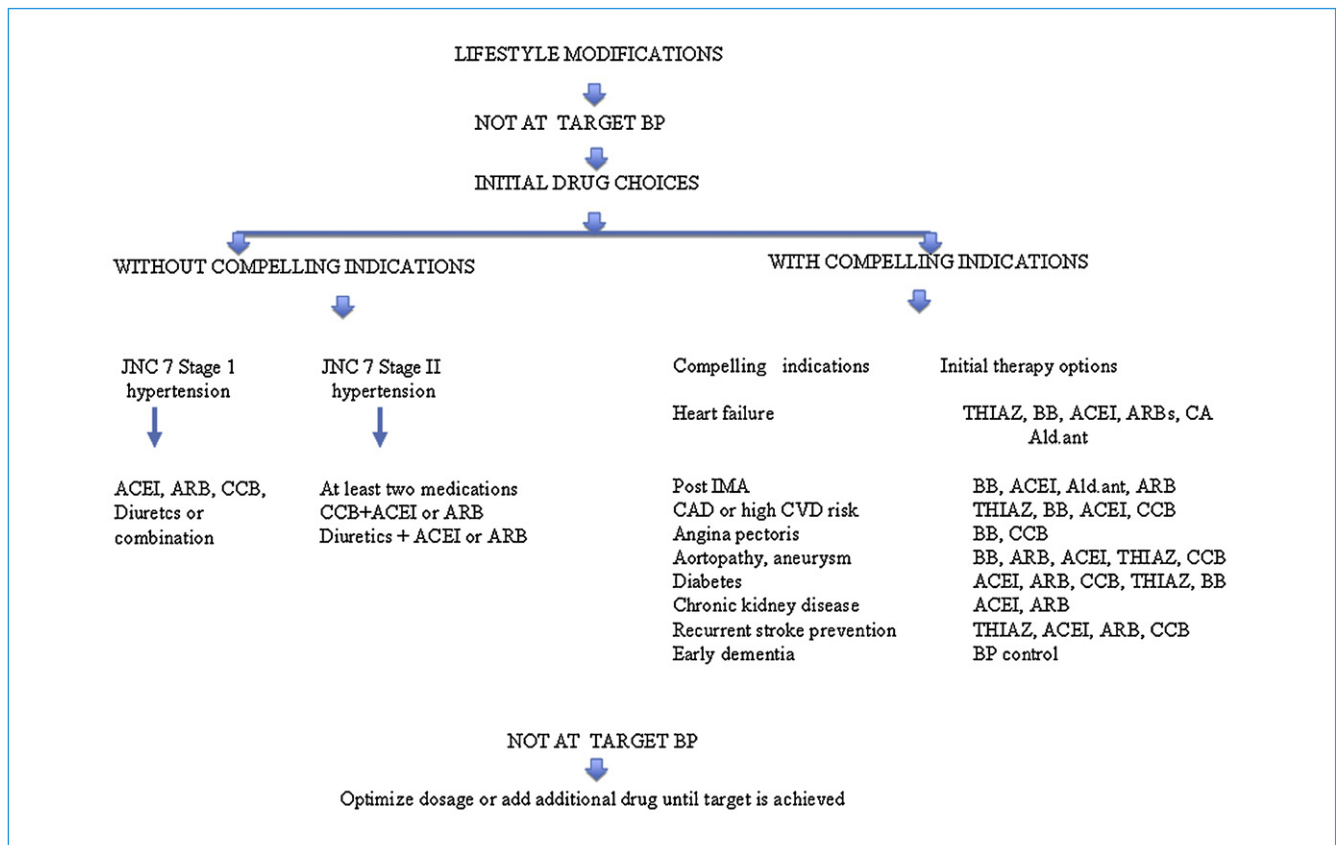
LIFESTYLE MODIFICATIONS

NOT AT TARGET BP

INITIAL DRUG CHOICES

WITHOUT COMPELLING INDICATIONS

JNC 7 Stage 1 hypertension

ACEI, ARB, CCB, Diuretcs or combination

JNC 7 Stage II hypertension

At least two medications
CCB+ACEI or ARB
Diuretics + ACEI or ARB

WITH COMPELLING INDICATIONS

| Compelling indications | Initial therapy options |
|---|---|
| Heart failure | THIAZ, BB, ACEI, ARBs, CA Ald.ant |
| Post IMA | BB, ACEI, Ald.ant, ARB |
| CAD or high CVD risk | THIAZ, BB, ACEI, CCB |
| Angina pectoris | BB, CCB |
| Aortopathy, aneurysm | BB, ARB, ACEI, THIAZ, CCB |
| Diabetes | ACEI, ARB, CCB, THIAZ, BB |
| Chronic kidney disease | ACEI, ARB |
| Recurrent stroke prevention | THIAZ, ACEI, ARB, CCB |
| Early dementia | BP control |

NOT AT TARGET BP

Optimize dosage or add additional drug until target is achieved